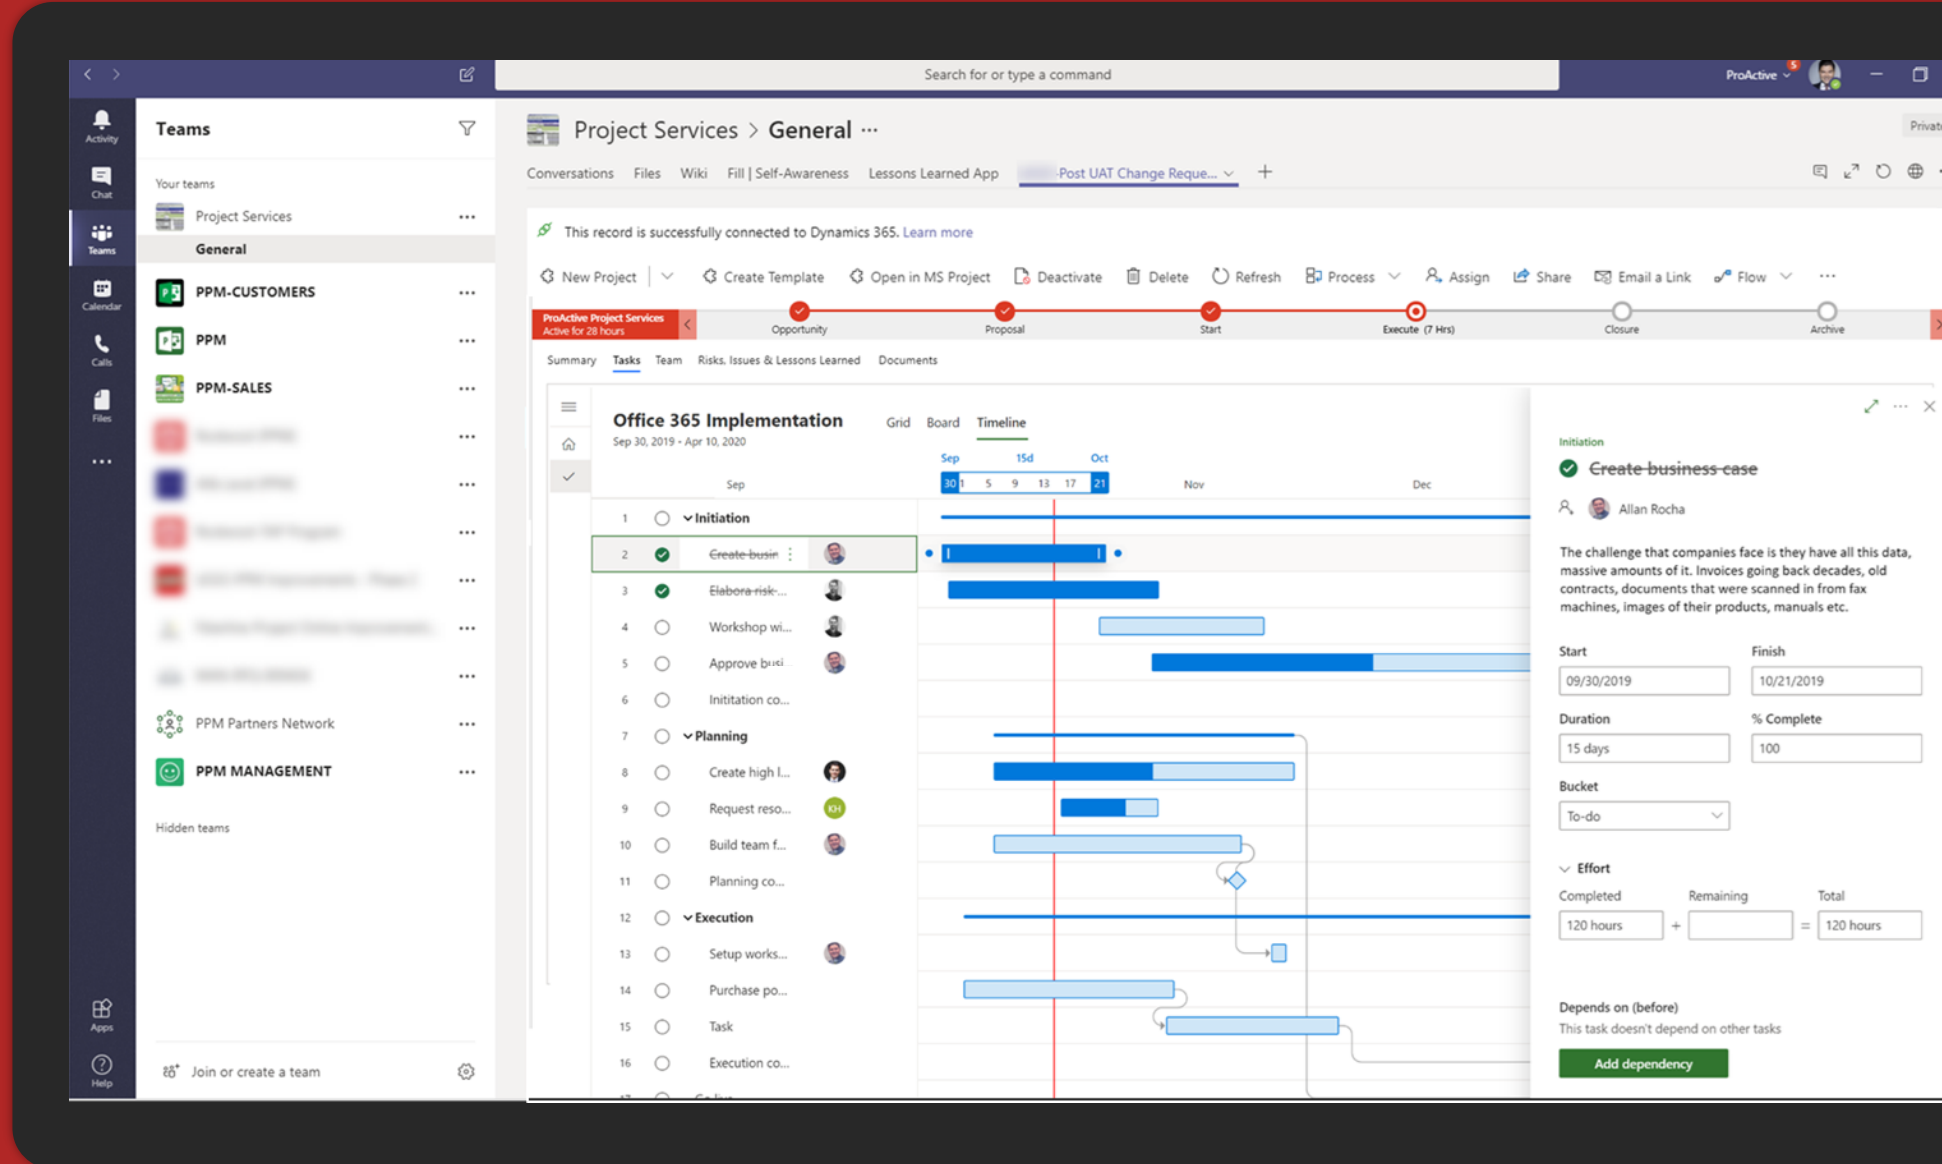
Search for or type a command

ProActive

Activity
Chat
Teams
Calendar
Calls
Files
...
Apps
Help

Teams

Your teams
Project Services ...
General
PPM-CUSTOMERS ...
PPM ...
PPM-SALES ...
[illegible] ...
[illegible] ...
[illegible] ...
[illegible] ...
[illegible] ...
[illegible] ...
PPM Partners Network ...
PPM MANAGEMENT ...

Hidden teams

Join or create a team

Project Services > General ...

Conversations Files Wiki Fill | Self-Awareness Lessons Learned App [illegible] Post UAT Change Reque... +

Privat

This record is successfully connected to Dynamics 365. Learn more

New Project | Create Template Open in MS Project Deactivate Delete Refresh Process Assign Share Email a Link Flow ...

ProActive Project Services
Active for 28 hours
Opportunity Proposal Start Execute (7 Hrs) Closure Archive

Summary Tasks Team Risks, Issues & Lessons Learned Documents

Office 365 Implementation
Sep 30, 2019 - Apr 10, 2020
Grid Board Timeline

Sep 15d Oct
Sep 30 1 5 9 13 17 21 Nov Dec

| | | | |
|---|---|---|---|
| 1 | | Initiation | |
| 2 | ✓ | Create busin | |
| 3 | ✓ | Elabora risk-... | |
| 4 | | Workshop wi... | |
| 5 | | Approve busi... | |
| 6 | | Inititation co... | |
| 7 | | Planning | |
| 8 | | Create high l... | |
| 9 | | Request reso... | KH |
| 10 | | Build team f... | |
| 11 | | Planning co... | |
| 12 | | Execution | |
| 13 | | Setup works... | |
| 14 | | Purchase po... | |
| 15 | | Task | |
| 16 | | Execution co... | |

Initiation
Create business case
Allan Rocha

The challenge that companies face is they have all this data, massive amounts of it. Invoices going back decades, old contracts, documents that were scanned in from fax machines, images of their products, manuals etc.

Start
09/30/2019
Finish
10/21/2019
Duration
15 days
% Complete
100
Bucket
To-do

Effort
Completed
120 hours
Remaining
Total
120 hours

Depends on (before)
This task doesn't depend on other tasks
Add dependency